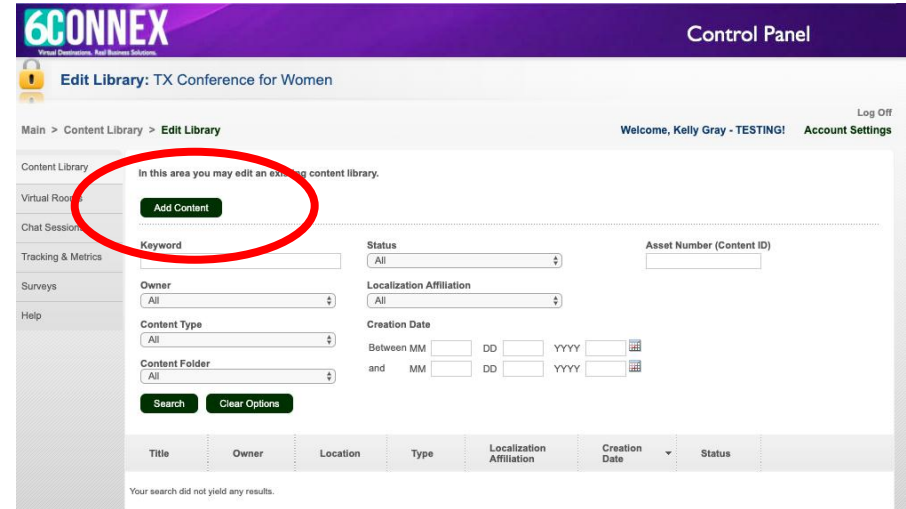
6CONNEX
Virtual Destinations. Real Business Solutions.

Control Panel

Edit Library: TX Conference for Women

Log Off

Main > Content Library > Edit Library

Welcome, Kelly Gray - TESTING! Account Settings

Content Library
Virtual Rooms
Chat Sessions
Tracking & Metrics
Surveys
Help

In this area you may edit an exi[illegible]g content library.

Add Content

Keyword

Status
All

Asset Number (Content ID)

Owner
All

Localization Affiliation
All

Content Type
All

Creation Date
Between MM DD YYYY
and MM DD YYYY

Content Folder
All

Search Clear Options

| Title | Owner | Location | Type | Localization Affiliation | Creation Date | Status |
|---|---|---|---|---|---|---|

Your search did not yield any results.